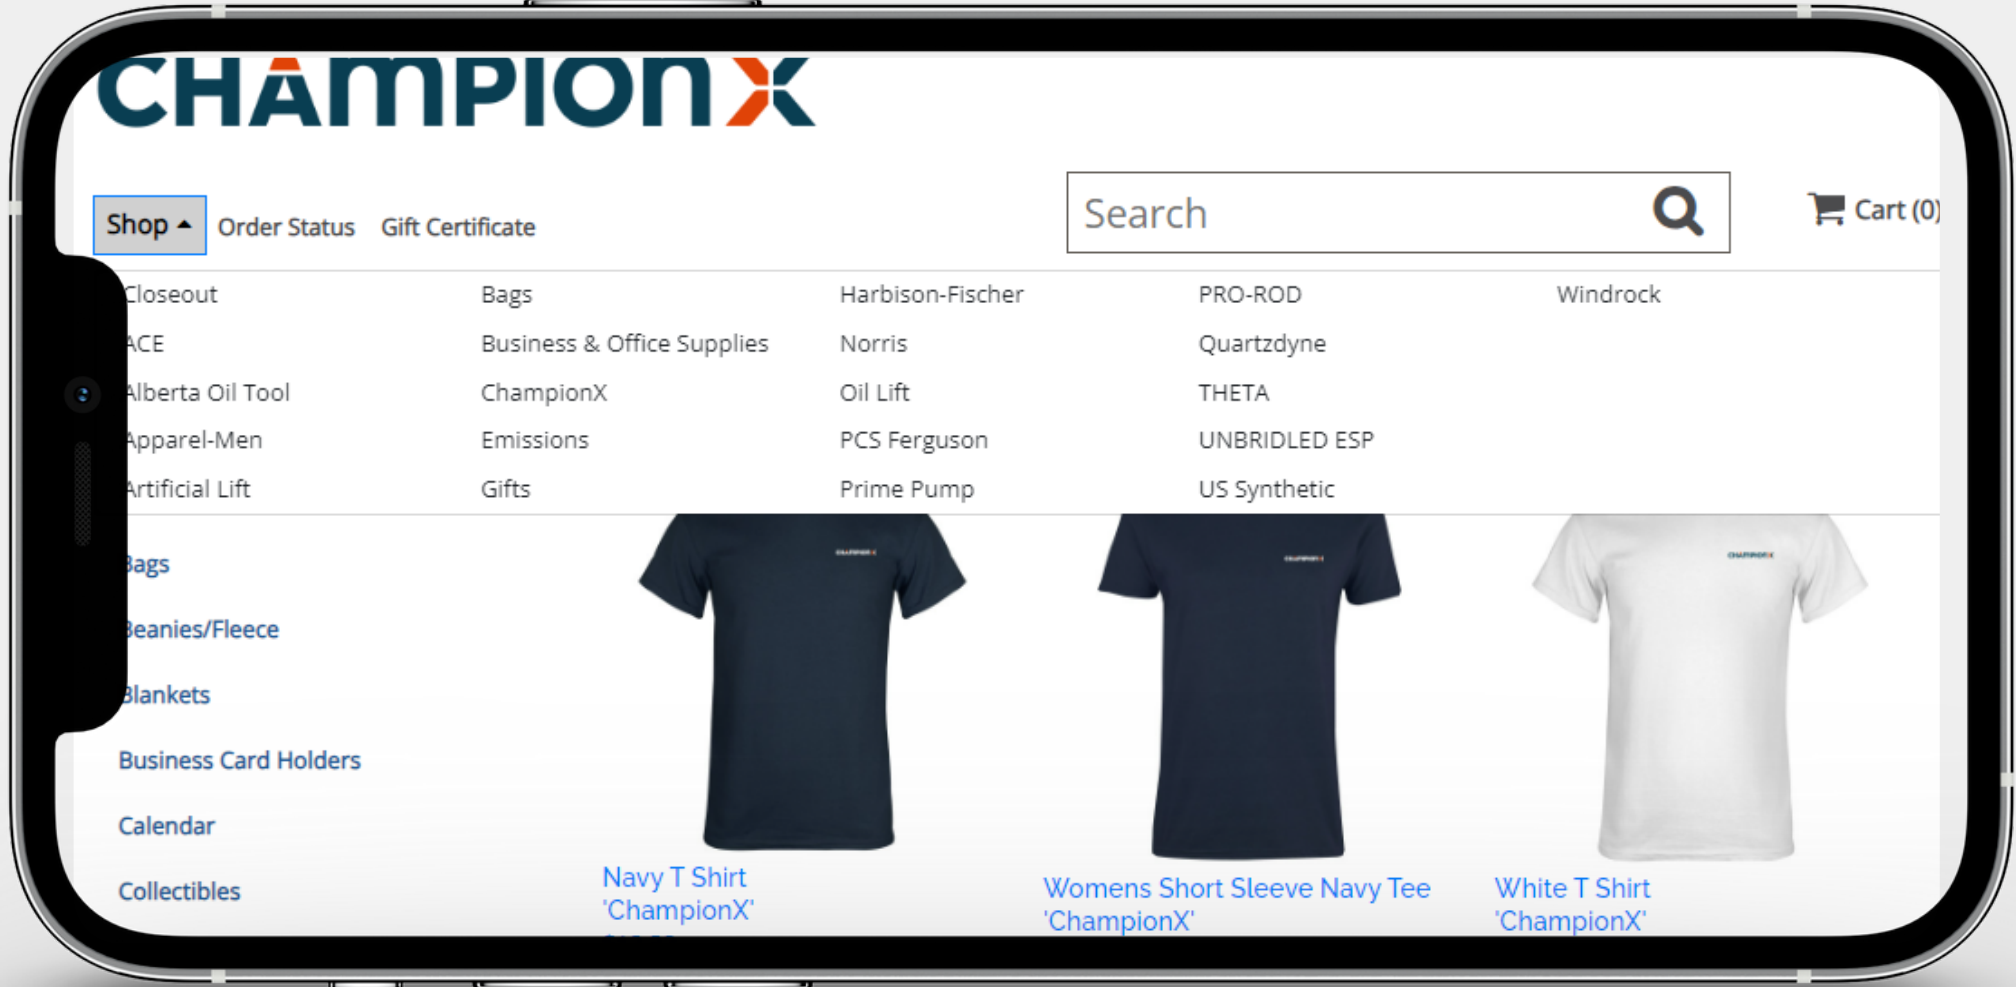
CHAMPIONX

Shop
Order Status
Gift Certificate

Search

Cart (0)

Closeout
ACE
Alberta Oil Tool
Apparel-Men
Artificial Lift

Bags
Business & Office Supplies
ChampionX
Emissions
Gifts

Harbison-Fischer
Norris
Oil Lift
PCS Ferguson
Prime Pump

PRO-ROD
Quartzdyne
THETA
UNBRIDLED ESP
US Synthetic

Windrock

Bags
Beanies/Fleece
Blankets
Business Card Holders
Calendar
Collectibles

Navy T Shirt 'ChampionX'

Womens Short Sleeve Navy Tee 'ChampionX'

White T Shirt 'ChampionX'